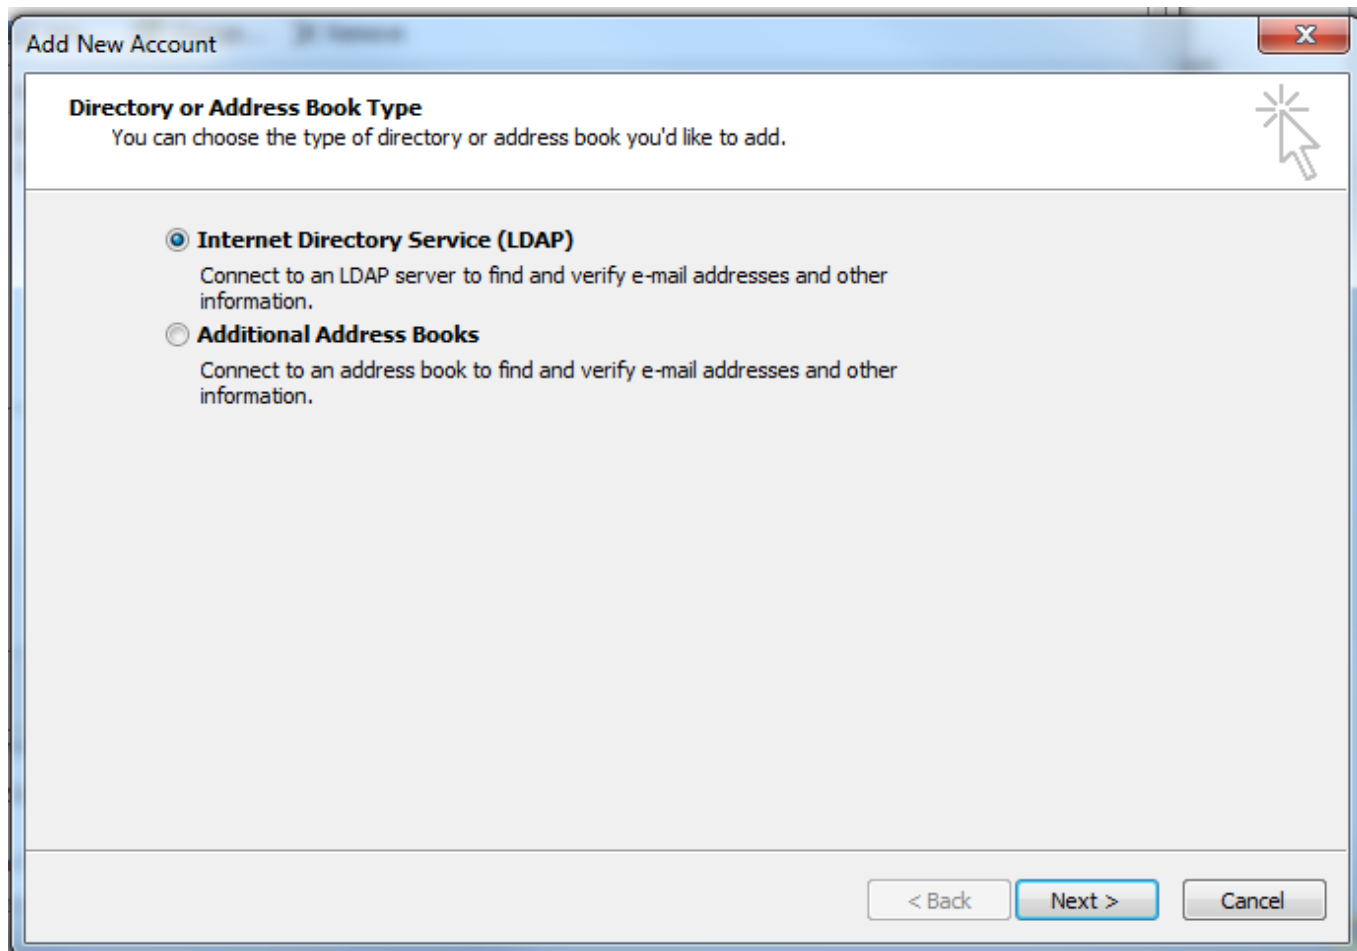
Add New Account

Directory or Address Book Type
You can choose the type of directory or address book you'd like to add.

Internet Directory Service (LDAP)
Connect to an LDAP server to find and verify e-mail addresses and other information.

Additional Address Books
Connect to an address book to find and verify e-mail addresses and other information.

< Back | Next > | Cancel